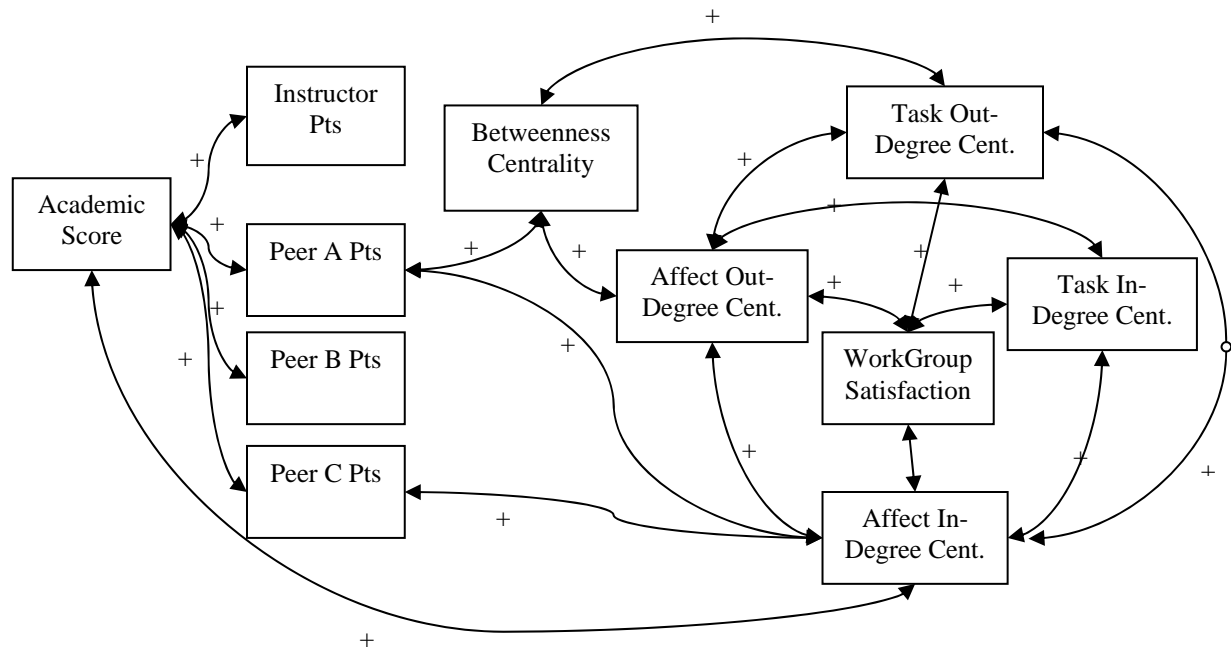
+

Instructor Pts

Betweenness Centrality

Task Out-Degree Cent.

+

Academic Score

+

+

Peer A Pts

+

+

Affect Out-Degree Cent.

+

+

+

Task In-Degree Cent.

+

+

+

Peer B Pts

WorkGroup Satisfaction

Peer C Pts

+

+

+

+

Affect In-Degree Cent.

+